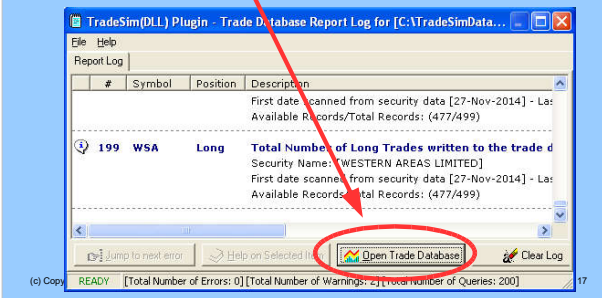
TradeSim(DLL) Plugin - Trade Database Report Log for [C:\TradeSimData...

File Help

Report Log

| # | Symbol | Position | Description |
|---|---|---|---|
| | | | First date scanned from security data [27-Nov-2014] - Las Available Records/Total Records: (477/499) |
| 199 | WSA | Long | Total Number of Long Trades written to the trade d Security Name: [WESTERN AREAS LIMITED] First date scanned from security data [27-Nov-2014] - Las Available Records/Total Records: (477/499) |

Jump to next error

Help on Selected Item

Open Trade Database

Clear Log

(c) Copy

READY [Total Number of Errors: 0] [Total Number of Warnings: 2] [Total Number of Queries: 200]

17